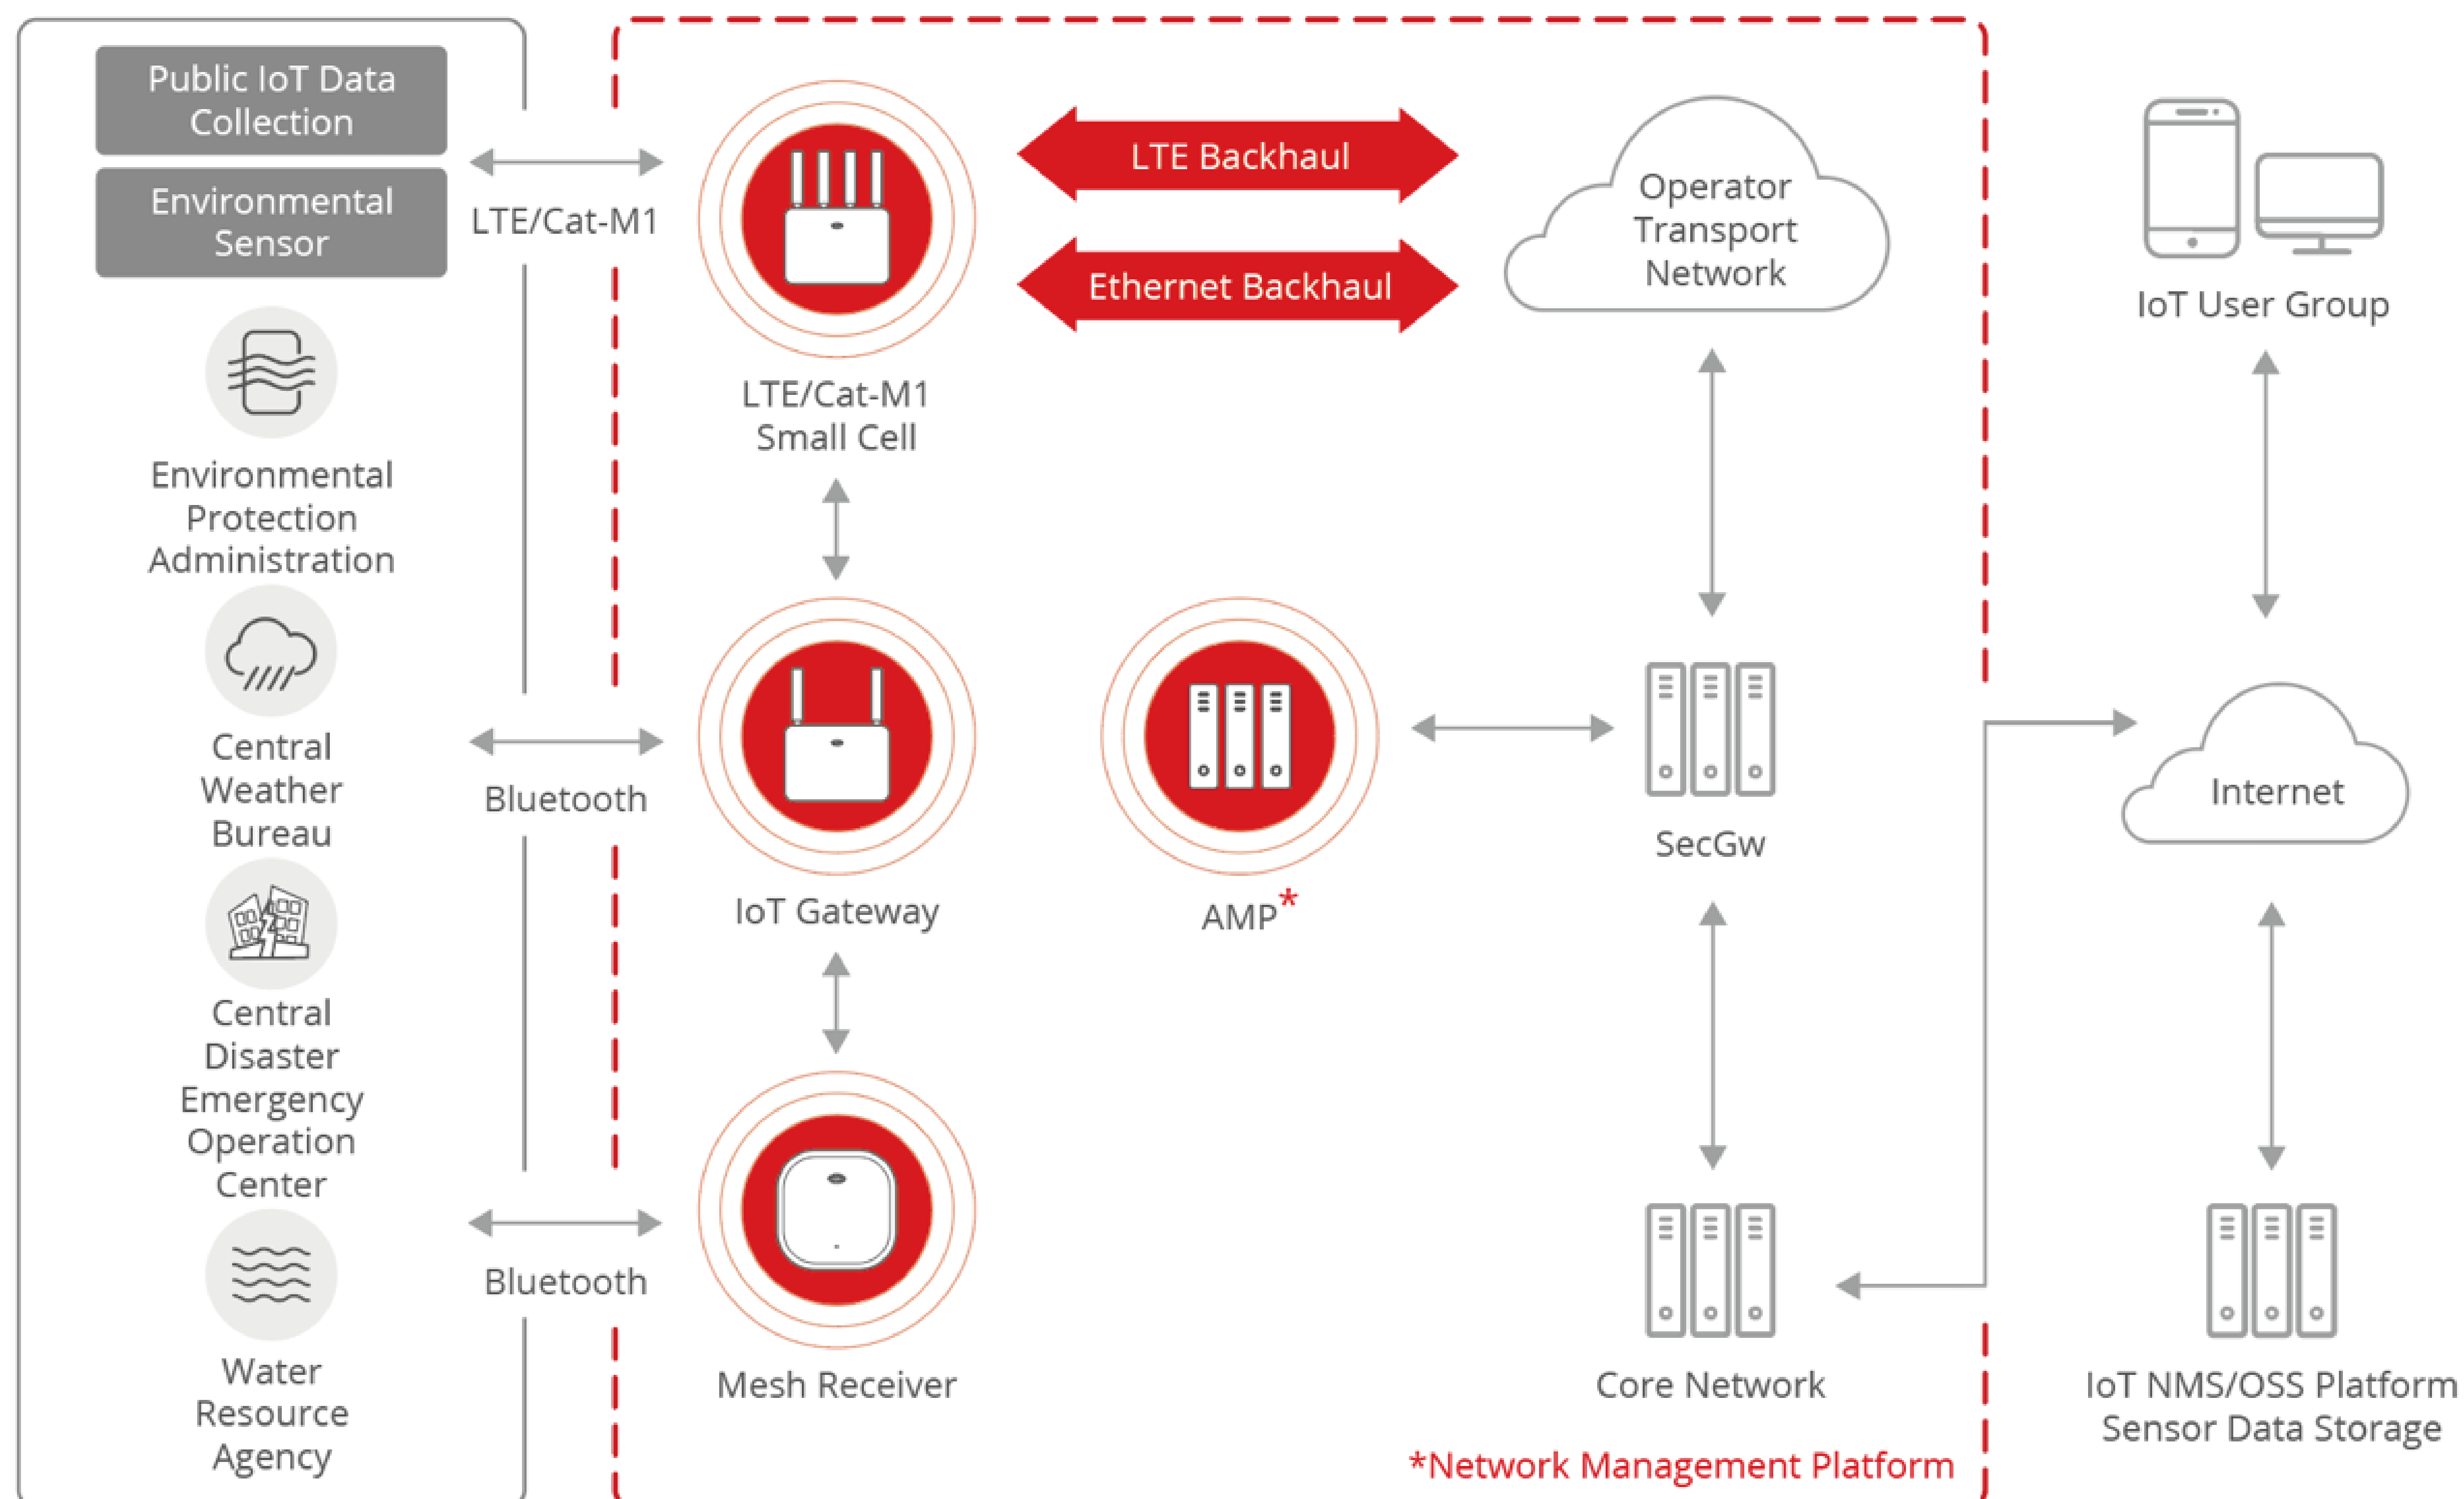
Public IoT Data Collection

Environmental Sensor

Environmental Protection Administration

Central Weather Bureau

Central Disaster Emergency Operation Center

Water Resource Agency

LTE/Cat-M1

Bluetooth

Bluetooth

LTE/Cat-M1 Small Cell

IoT Gateway

Mesh Receiver

LTE Backhaul

Ethernet Backhaul

AMP*

Operator Transport Network

SecGw

Core Network

*Network Management Platform

IoT User Group

Internet

IoT NMS/OSS Platform Sensor Data Storage